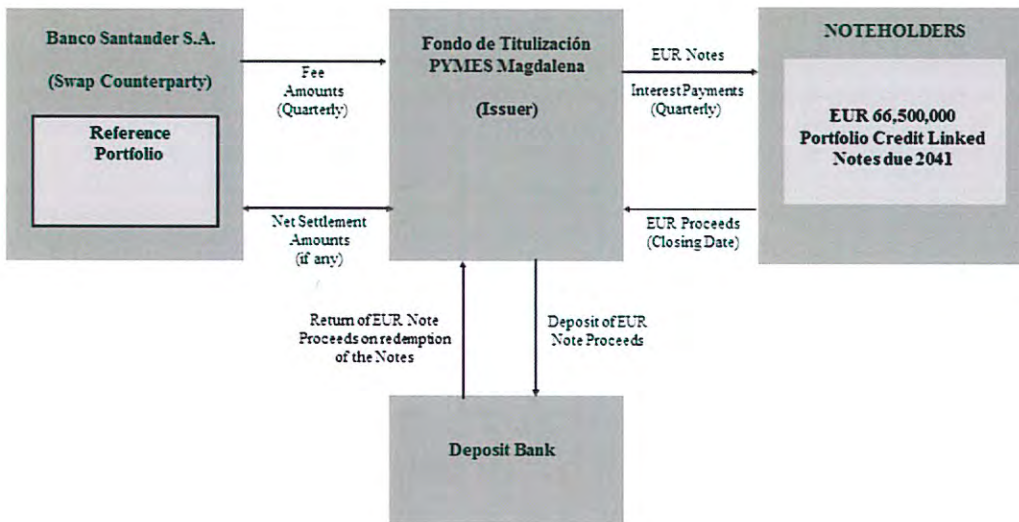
Banco Santander S.A.

(Swap Counterparty)

Reference Portfolio

Fee Amounts (Quarterly)

Net Settlement Amounts (if any)

Fondo de Titulización PYMES Magdalena

(Issuer)

EUR Notes

Interest Payments (Quarterly)

EUR Proceeds (Closing Date)

NOTEHOLDERS

EUR 66,500,000 Portfolio Credit Linked Notes due 2041

Return of EUR Note Proceeds on redemption of the Notes

Deposit of EUR Note Proceeds

Deposit Bank